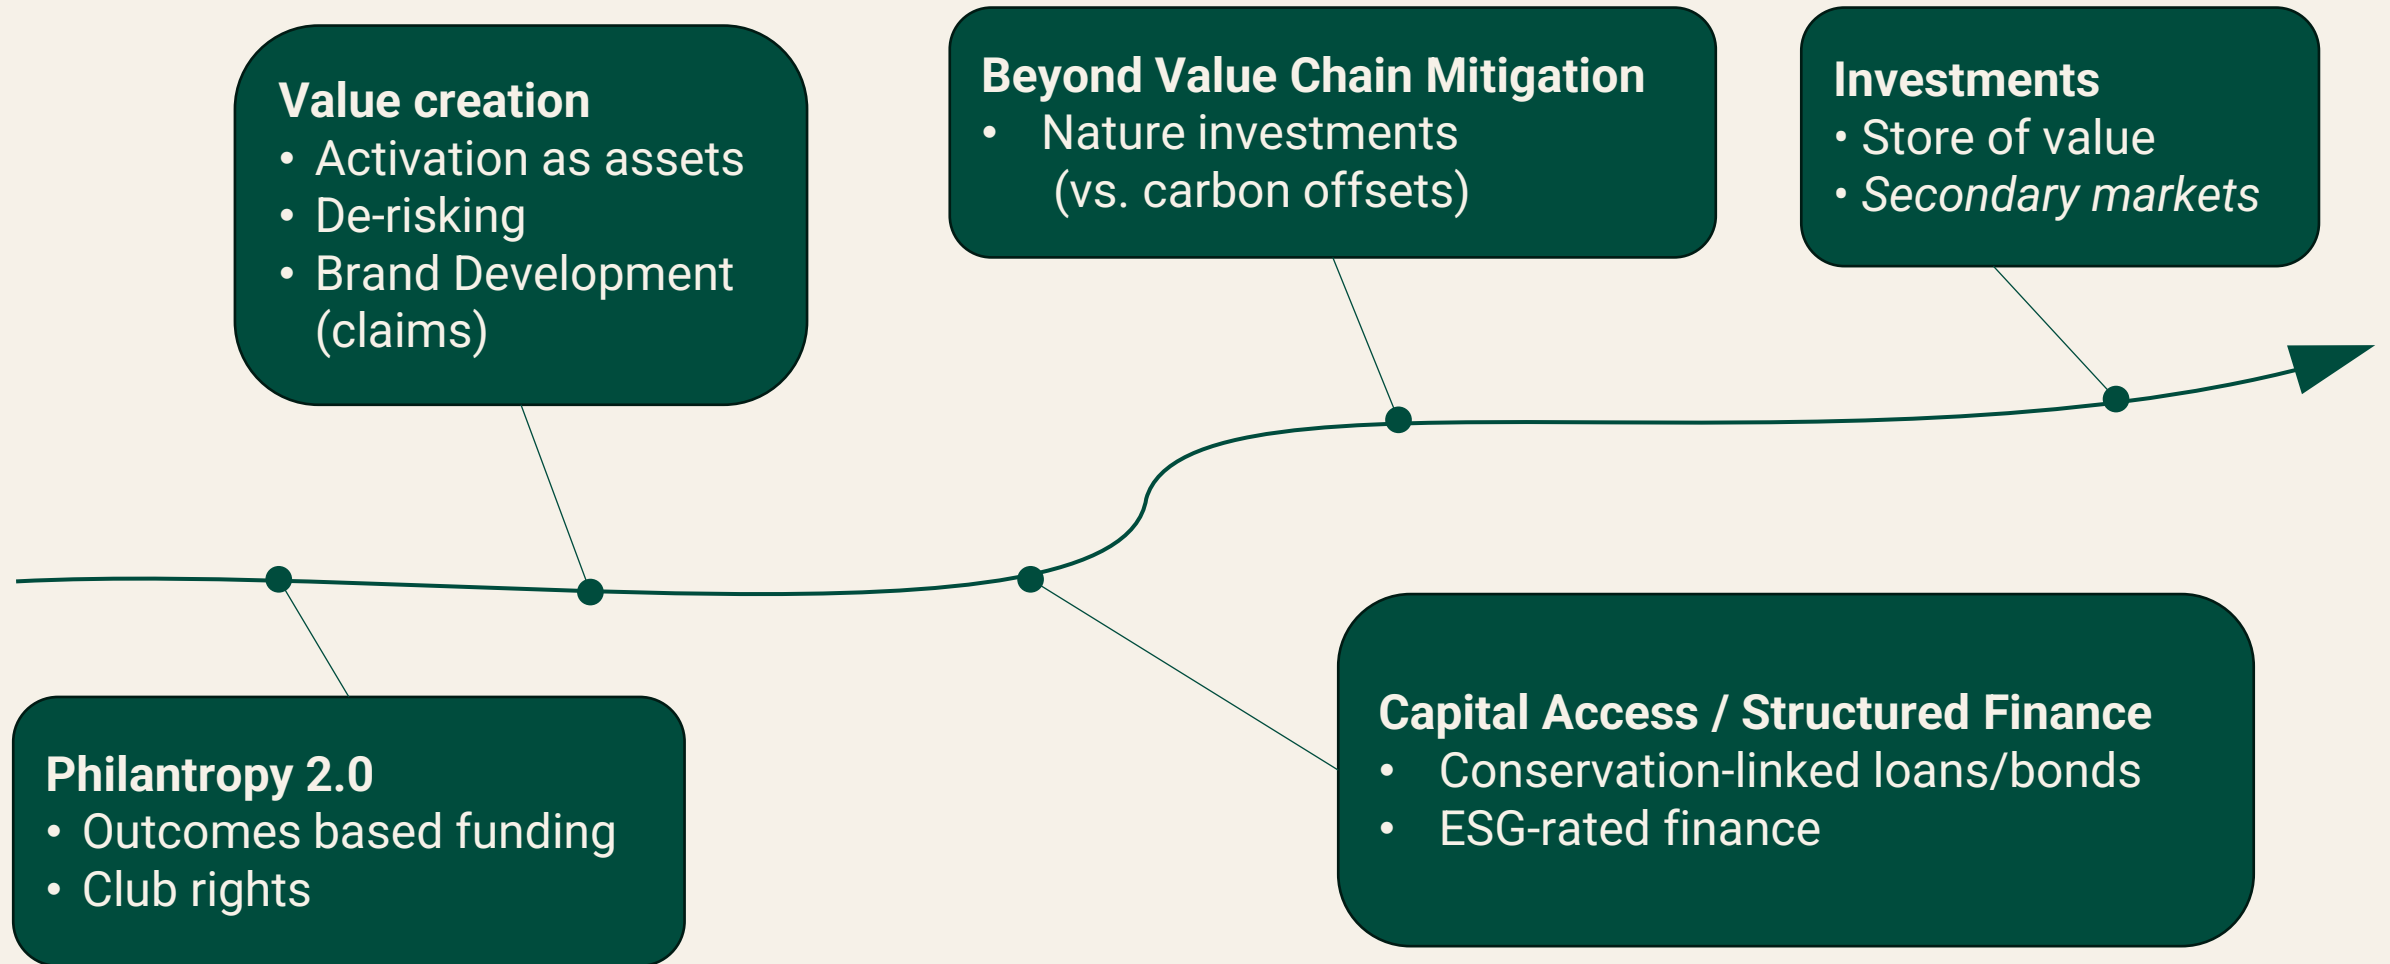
Value creation
• Activation as assets
• De-risking
• Brand Development (claims)

Beyond Value Chain Mitigation
• Nature investments (vs. carbon offsets)

Investments
• Store of value
• Secondary markets

Philantropy 2.0
• Outcomes based funding
• Club rights

Capital Access / Structured Finance
• Conservation-linked loans/bonds
• ESG-rated finance